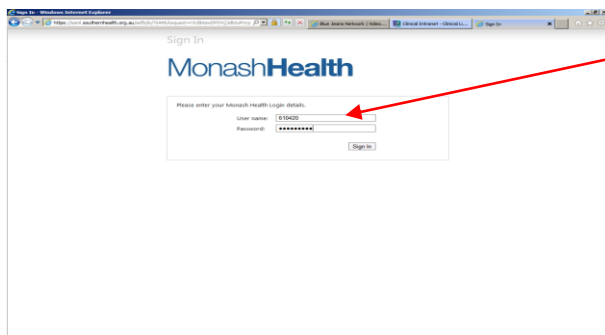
Sign In - Windows Internet Explorer

https://sscl.southernhealth.org.au/adfs/ls/?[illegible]

Blue Jeans Network | Video...

Clinical Intranet - Clinical Li...

Sign In

Sign In

MonashHealth

Please enter your Monash Health Login details.

User name: 610420

Password: ••••••••••

Sign In